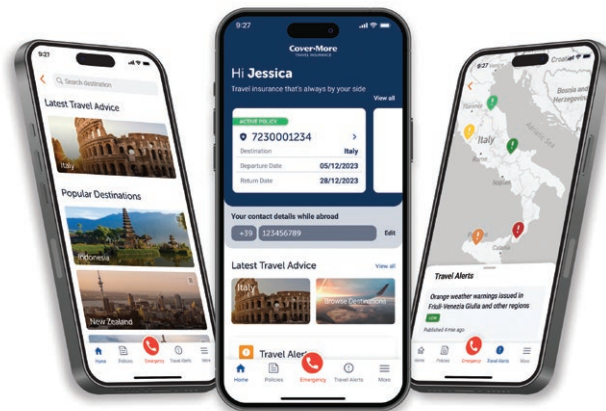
9:27

Search destination

Latest Travel Advice

Italy

Popular Destinations

Indonesia

New Zealand

Home Policies Emergency Travel Alerts More

9:27

Cover-More TRAVEL INSURANCE

Hi Jessica

Travel insurance that's always by your side

View all

ACTIVE POLICY

7230001234

Destination Italy

Departure Date 05/12/2023

Return Date 28/12/2023

Your contact details while abroad

+39 123456789 Edit

Latest Travel Advice View all

Italy

Browse Destinations

Travel Alerts

Home Policies Emergency Travel Alerts More

Croatia

Bosnia and Herzegovina

Italy

Travel Alerts

Orange weather warnings issued in Friuli-Venezia Giulia and other regions

LOW

Published 4 min ago

Home Policies Emergency Travel Alerts More